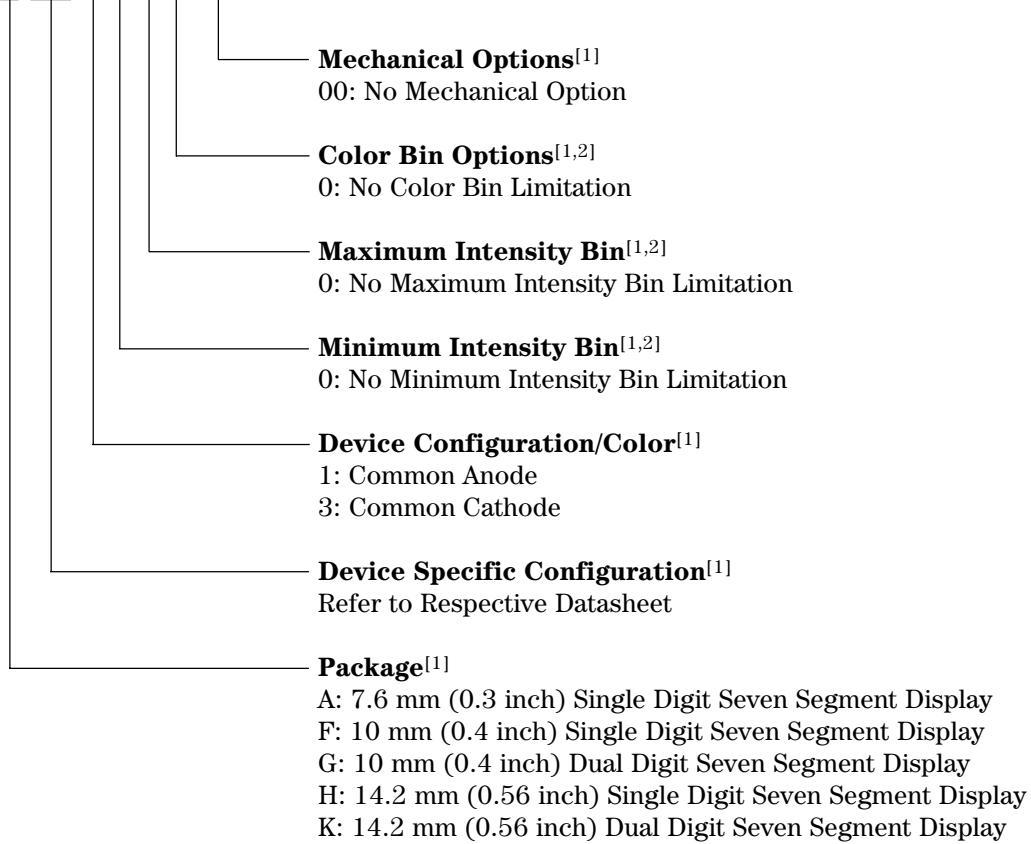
**Mechanical Options**$^{[1]}$
00: No Mechanical Option

**Color Bin Options**$^{[1,2]}$
0: No Color Bin Limitation

**Maximum Intensity Bin**$^{[1,2]}$
0: No Maximum Intensity Bin Limitation

**Minimum Intensity Bin**$^{[1,2]}$
0: No Minimum Intensity Bin Limitation

**Device Configuration/Color**$^{[1]}$
1: Common Anode
3: Common Cathode

**Device Specific Configuration**$^{[1]}$
Refer to Respective Datasheet

**Package**$^{[1]}$
A: 7.6 mm (0.3 inch) Single Digit Seven Segment Display
F: 10 mm (0.4 inch) Single Digit Seven Segment Display
G: 10 mm (0.4 inch) Dual Digit Seven Segment Display
H: 14.2 mm (0.56 inch) Single Digit Seven Segment Display
K: 14.2 mm (0.56 inch) Dual Digit Seven Segment Display